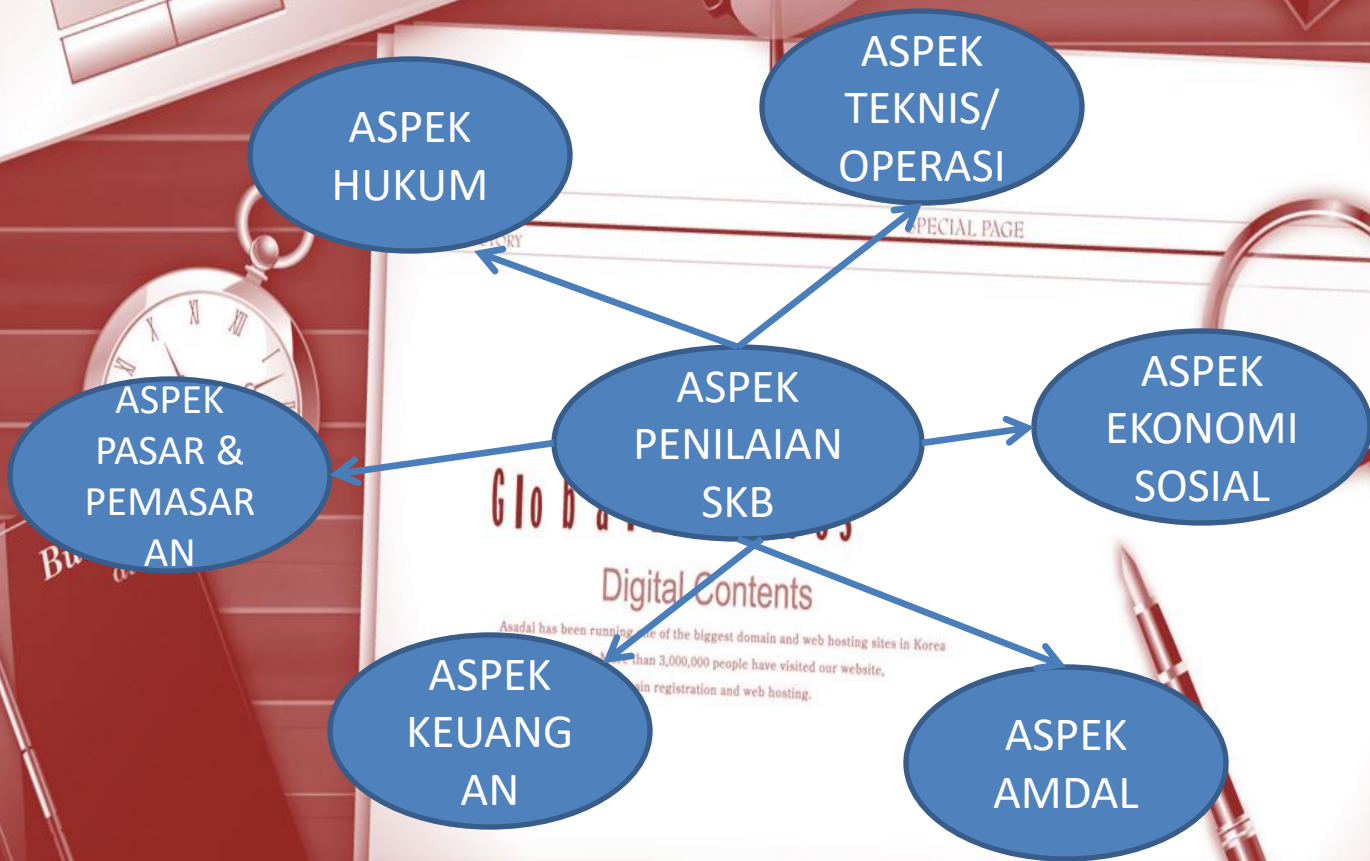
ASPEK HUKUM

ASPEK TEKNIS/ OPERASI

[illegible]TORY

SPECIAL PAGE

ASPEK PENILAIAN SKB

ASPEK PASAR & PEMASARAN

ASPEK EKONOMI SOSIAL

Glo b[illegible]

Digital Contents

Asadal has been running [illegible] of the biggest domain and web hosting sites in Korea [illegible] than 3,000,000 people have visited our website, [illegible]in registration and web hosting.

Bu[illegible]

ASPEK KEUANGAN

ASPEK AMDAL